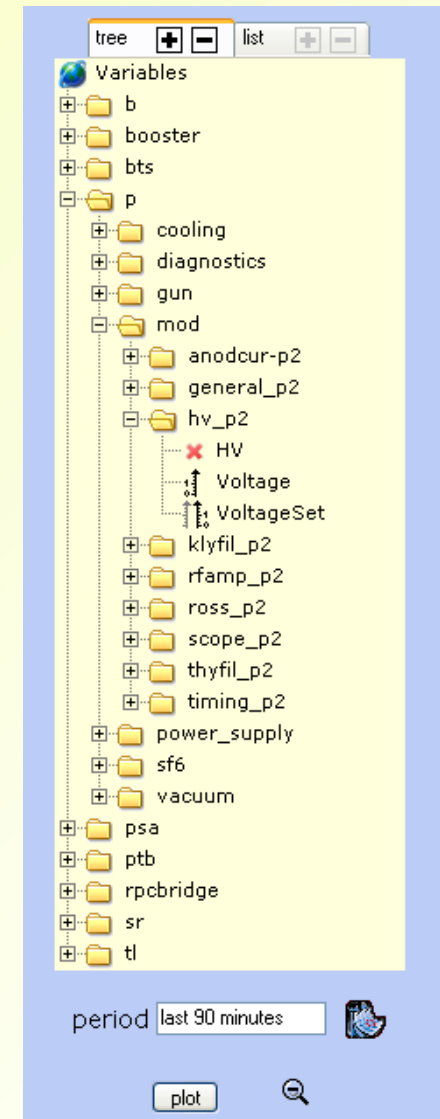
tree list

Variables
b
booster
bts
p
cooling
diagnostics
gun
mod
anodcur-p2
general_p2
hv_p2
HV
Voltage
VoltageSet
klyfil_p2
rfamp_p2
ross_p2
scope_p2
thyfil_p2
timing_p2
power_supply
sf6
vacuum
psa
ptb
rpcbridge
sr
tl

period last 90 minutes

plot